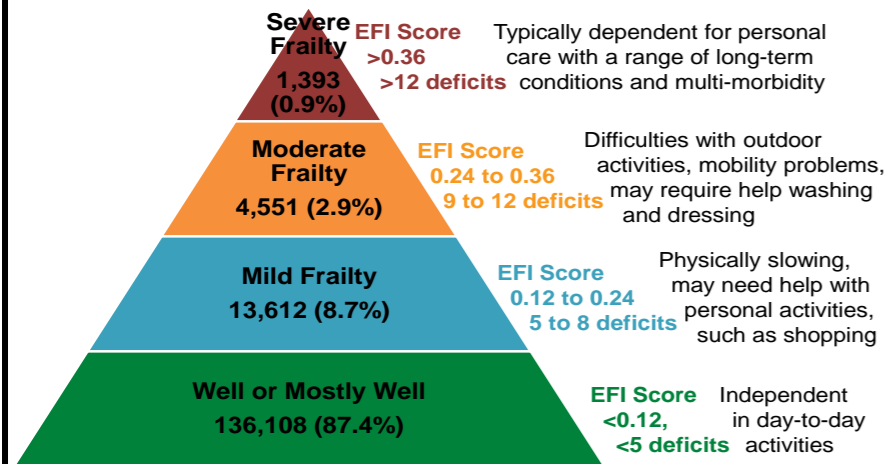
Severe Frailty
1,393
(0.9%)

EFI Score
>0.36
>12 deficits

Typically dependent for personal care with a range of long-term conditions and multi-morbidity

Moderate Frailty
4,551 (2.9%)

EFI Score
0.24 to 0.36
9 to 12 deficits

Difficulties with outdoor activities, mobility problems, may require help washing and dressing

Mild Frailty
13,612 (8.7%)

EFI Score
0.12 to 0.24
5 to 8 deficits

Physically slowing, may need help with personal activities, such as shopping

Well or Mostly Well
136,108 (87.4%)

EFI Score
<0.12,
<5 deficits

Independent in day-to-day activities